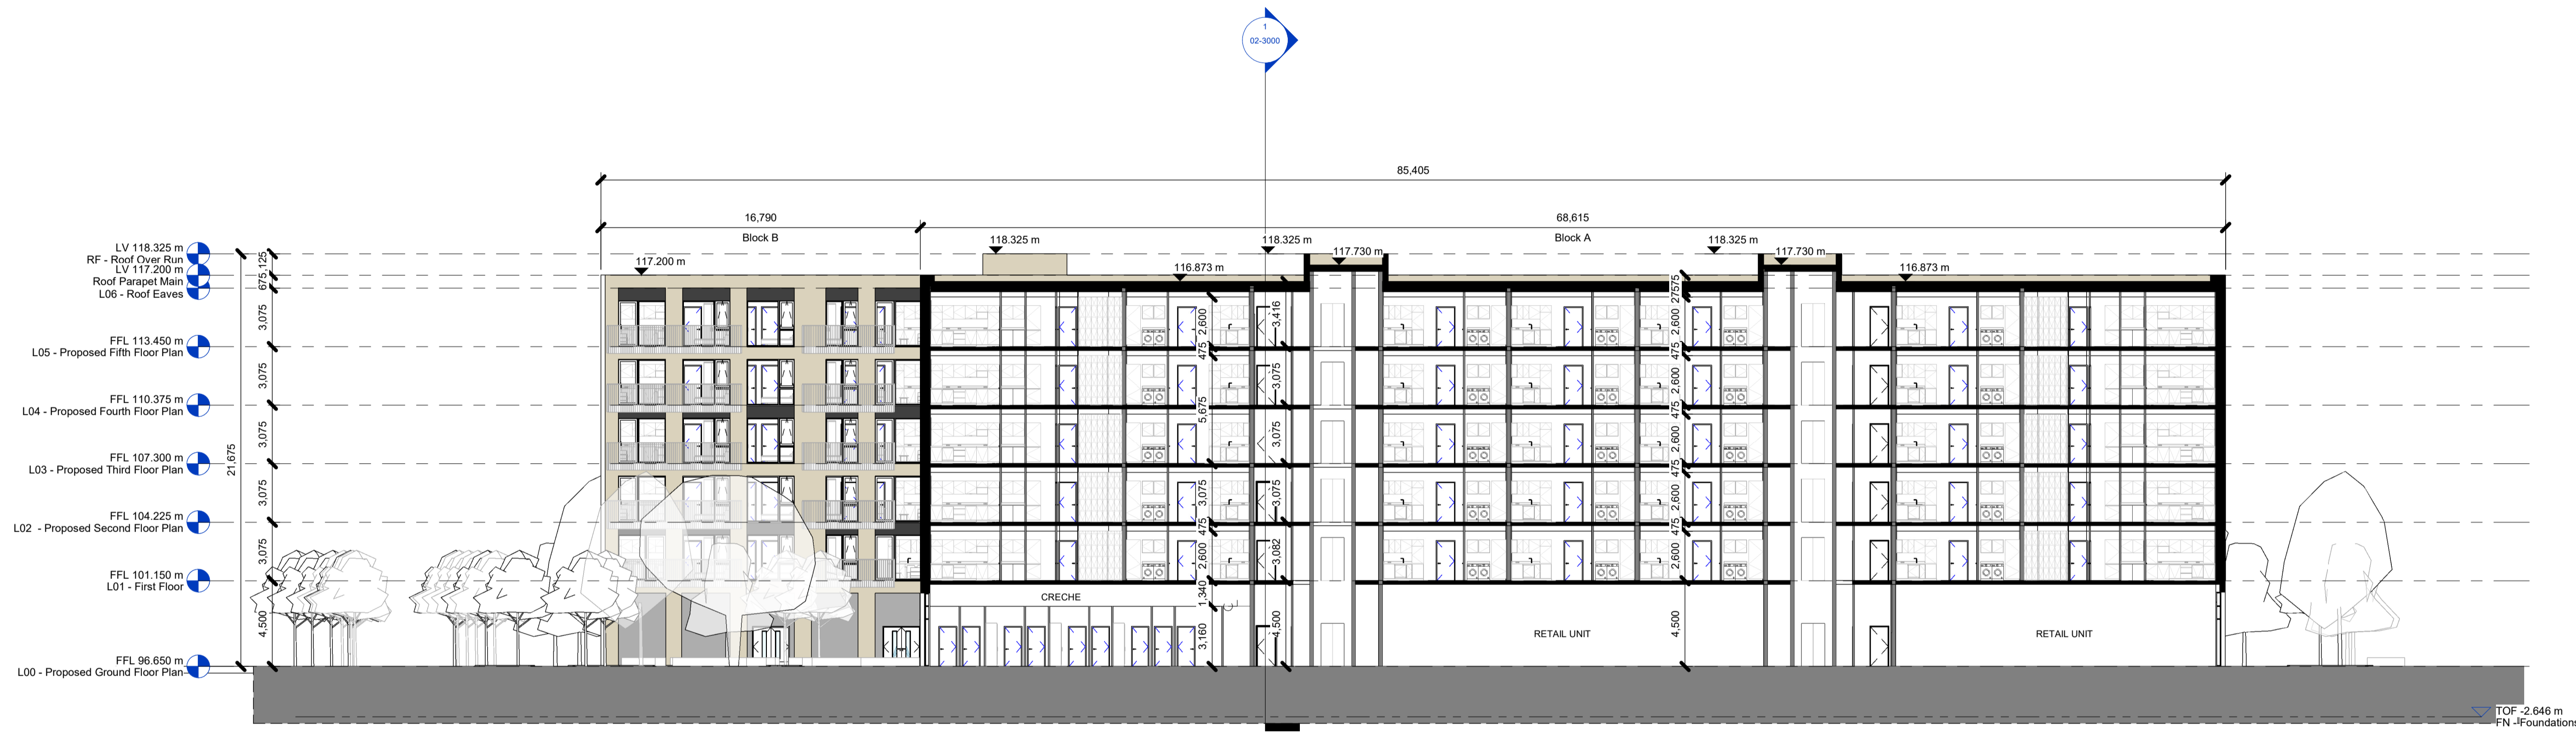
1
02-3000

85,405

16,790

68,615

Block B

Block A

118.325 m

118.325 m

117.730 m

118.325 m

117.730 m

117.200 m

116.873 m

116.873 m

LV 118.325 m
RF - Roof Over Run
LV 117.200 m
Roof Parapet Main
L06 - Roof Eaves

FFL 113.450 m
L05 - Proposed Fifth Floor Plan

FFL 110.375 m
L04 - Proposed Fourth Floor Plan

FFL 107.300 m
L03 - Proposed Third Floor Plan

FFL 104.225 m
L02 - Proposed Second Floor Plan

FFL 101.150 m
L01 - First Floor

FFL 96.650 m
L00 - Proposed Ground Floor Plan

21,675

125
675
3,075
3,075
3,075
3,075
3,075
4,500

2,600
475
5,675
3,075
475
2,600
1,340
3,160

3,416
3,075
3,075
3,075
3,082
4,500

27575
2,600
475
2,600
475
2,600
475
2,600
475
2,600
4,500

CRECHE

RETAIL UNIT

RETAIL UNIT

TOF -2.646 m
FN - Foundations